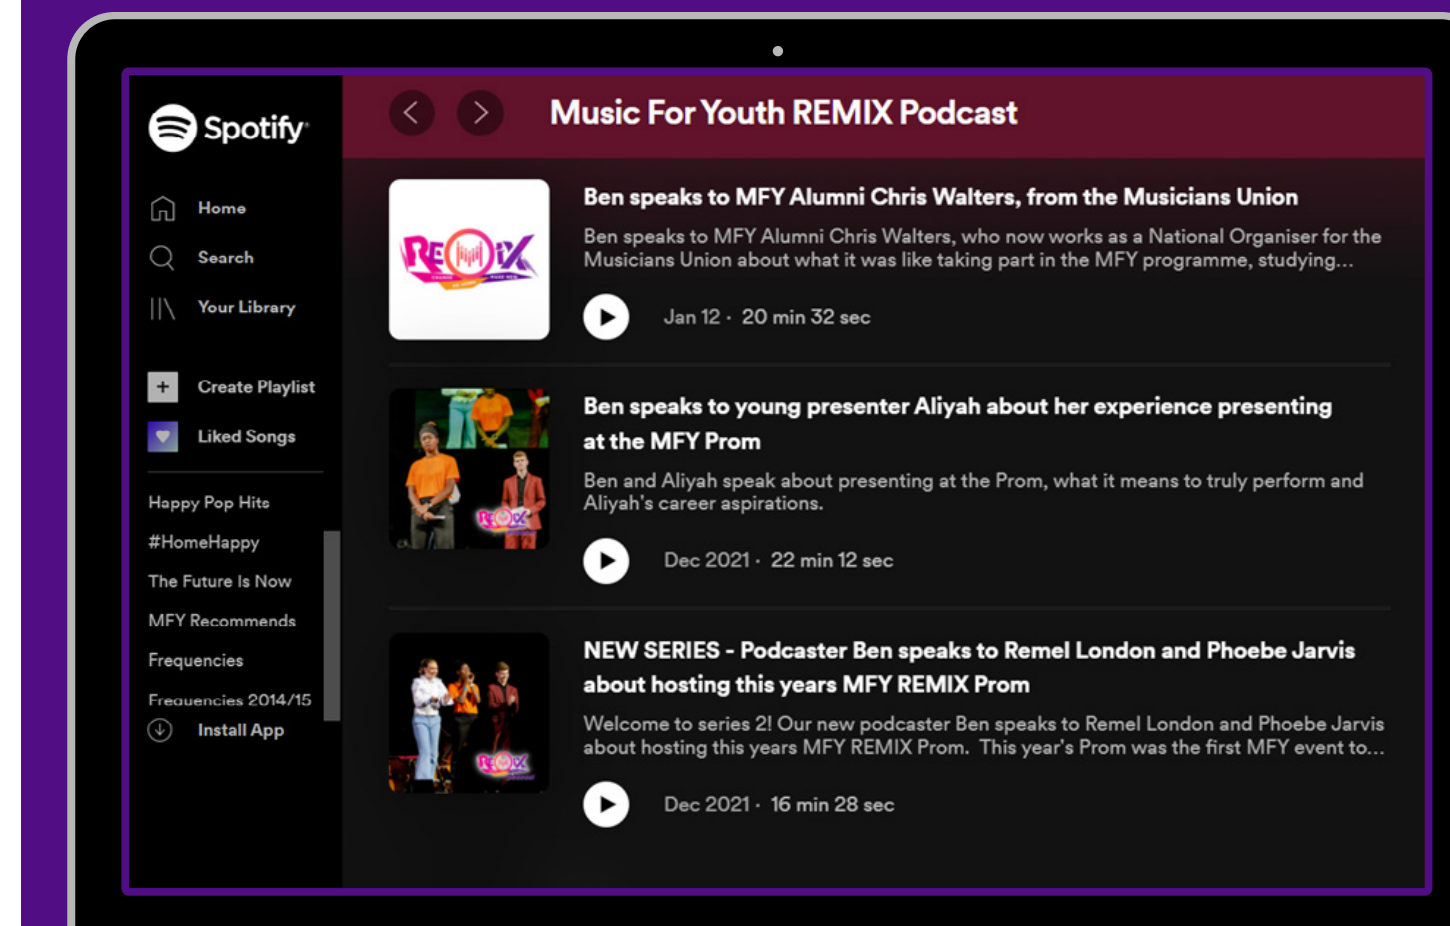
Spotify

Home

Search

Your Library

Create Playlist

Liked Songs

Happy Pop Hits

#HomeHappy

The Future Is Now

MFY Recommends

Frequencies

Frequencies 2014/15

Install App

Music For Youth REMIX Podcast

REMIX

Ben speaks to MFY Alumni Chris Walters, from the Musicians Union

Ben speaks to MFY Alumni Chris Walters, who now works as a National Organiser for the Musicians Union about what it was like taking part in the MFY programme, studying...

Jan 12 · 20 min 32 sec

Ben speaks to young presenter Aliyah about her experience presenting at the MFY Prom

Ben and Aliyah speak about presenting at the Prom, what it means to truly perform and Aliyah's career aspirations.

Dec 2021 · 22 min 12 sec

NEW SERIES - Podcaster Ben speaks to Remel London and Phoebe Jarvis about hosting this years MFY REMIX Prom

Welcome to series 2! Our new podcaster Ben speaks to Remel London and Phoebe Jarvis about hosting this years MFY REMIX Prom. This year's Prom was the first MFY event to...

Dec 2021 · 16 min 28 sec